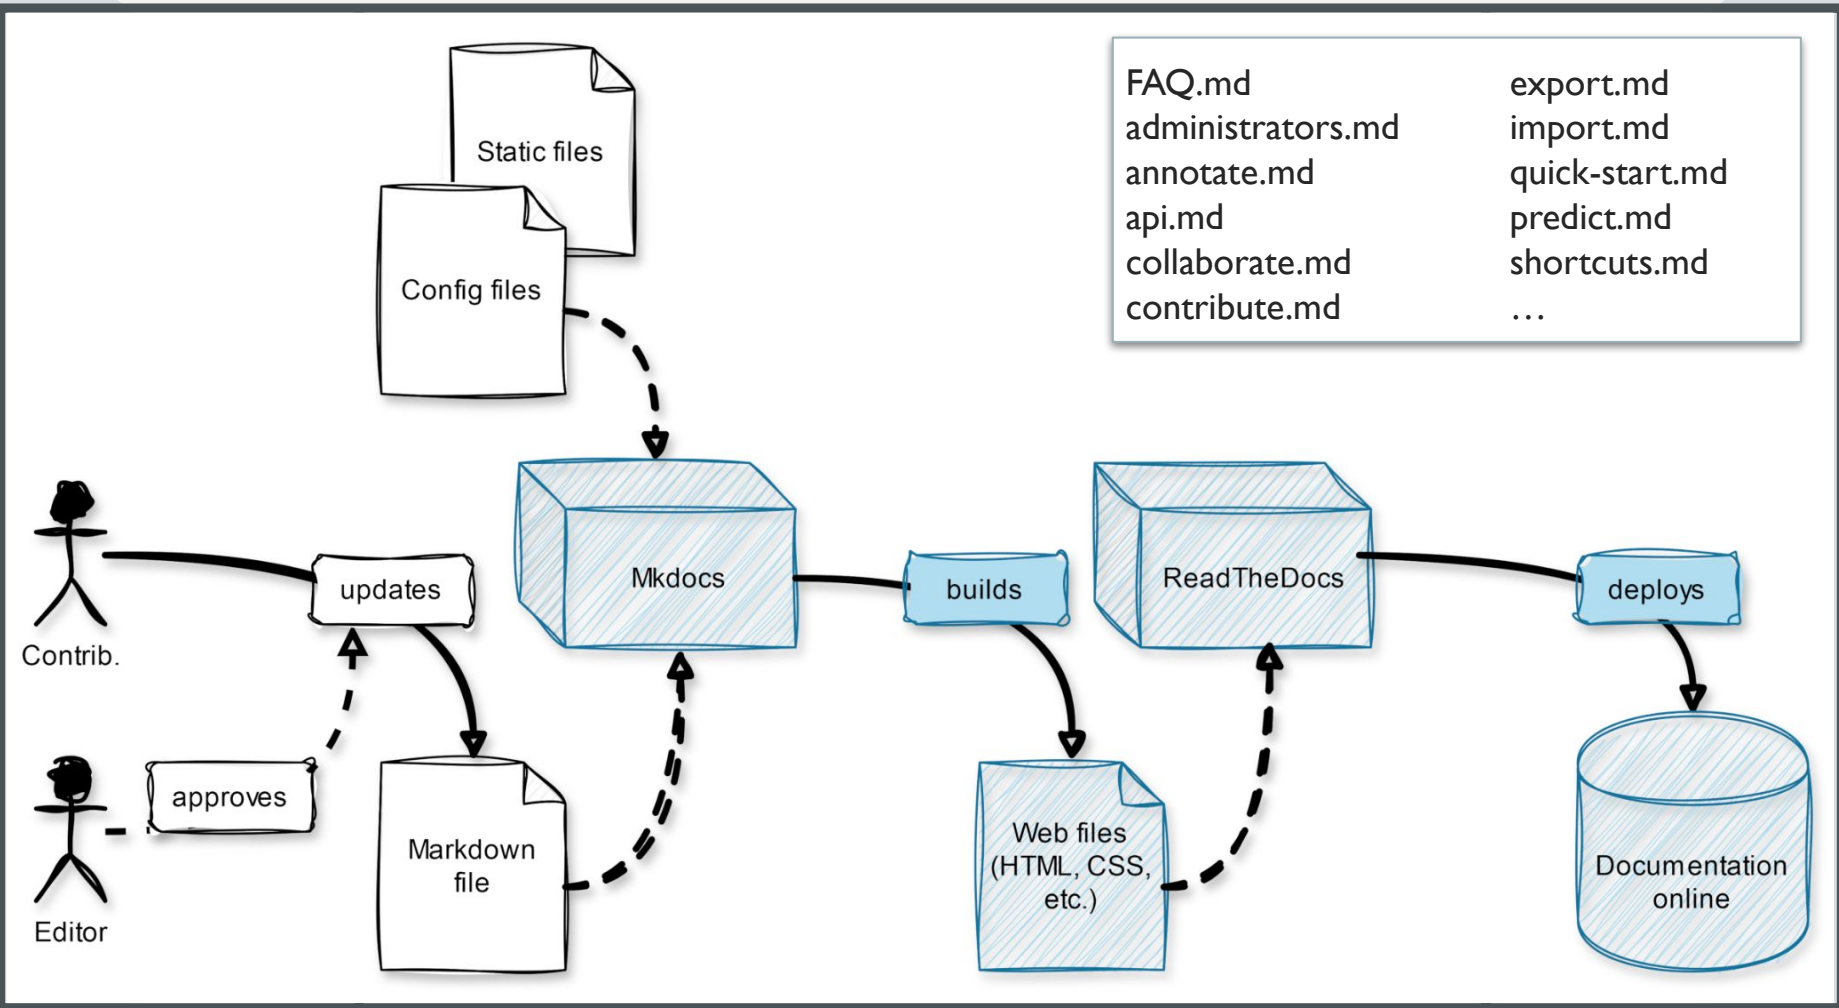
Static files

Config files

FAQ.md
administrators.md
annotate.md
api.md
collaborate.md
contribute.md

export.md
import.md
quick-start.md
predict.md
shortcuts.md
…

Contrib.

updates

Mkdocs

builds

ReadTheDocs

deploys

Editor

approves

Markdown file

Web files (HTML, CSS, etc.)

Documentation online